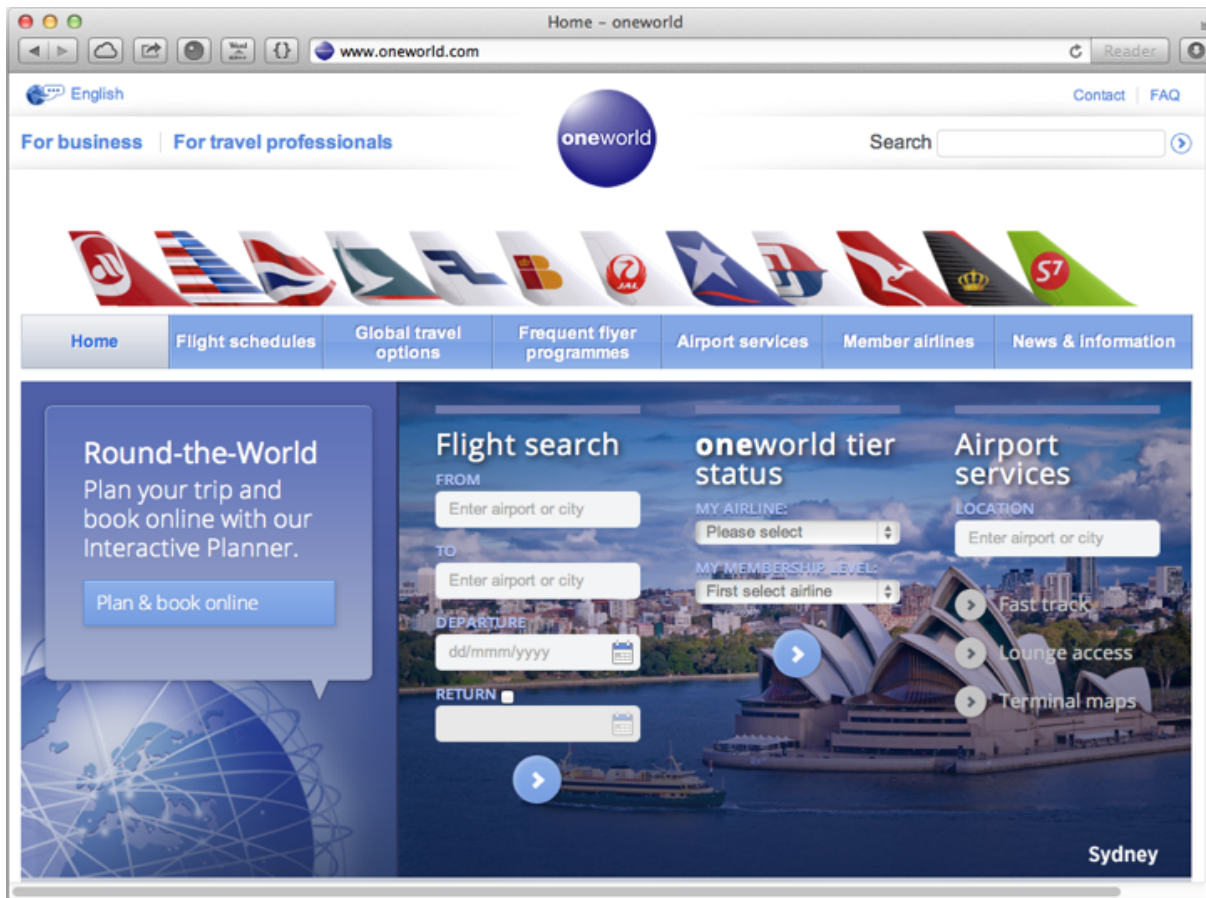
Home – oneworld

www.oneworld.com

Reader

English

Contact | FAQ

For business | For travel professionals

oneworld

Search

JAL

S7

Home | Flight schedules | Global travel options | Frequent flyer programmes | Airport services | Member airlines | News & information

Round-the-World
Plan your trip and book online with our Interactive Planner.

Plan & book online

Flight search
FROM
Enter airport or city
TO
Enter airport or city
DEPARTURE
dd/mmm/yyyy
RETURN

oneworld tier status
MY AIRLINE:
Please select
MY MEMBERSHIP LEVEL:
First select airline

Airport services
LOCATION
Enter airport or city
Fast track
Lounge access
Terminal maps

Sydney